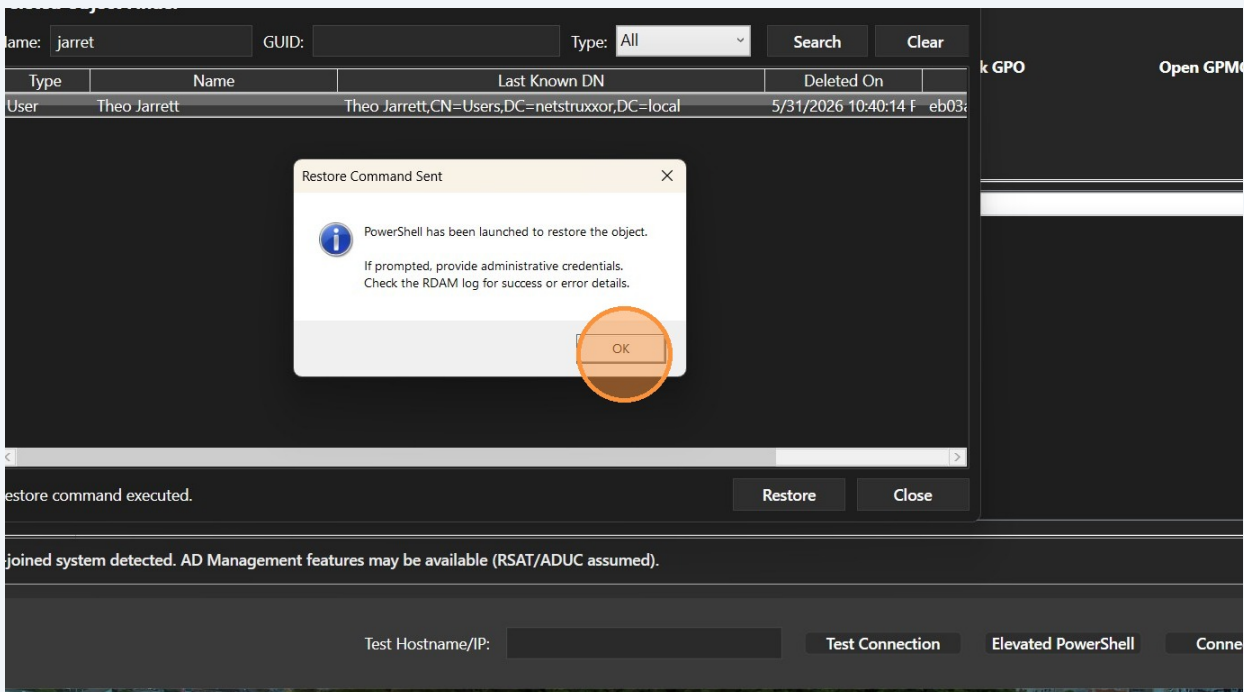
lame: jarret

GUID:

Type: All

Search

Clear

k GPO

Open GPM

| Type | Name | Last Known DN | Deleted On | |
|---|---|---|---|---|
| User | Theo Jarrett | Theo Jarrett,CN=Users,DC=netstruxxor,DC=local | 5/31/2026 10:40:14 F | eb03 |

Restore Command Sent

PowerShell has been launched to restore the object.

If prompted, provide administrative credentials.
Check the RDAM log for success or error details.

OK

estore command executed.

Restore

Close

joined system detected. AD Management features may be available (RSAT/ADUC assumed).

Test Hostname/IP:

Test Connection

Elevated PowerShell

Conne